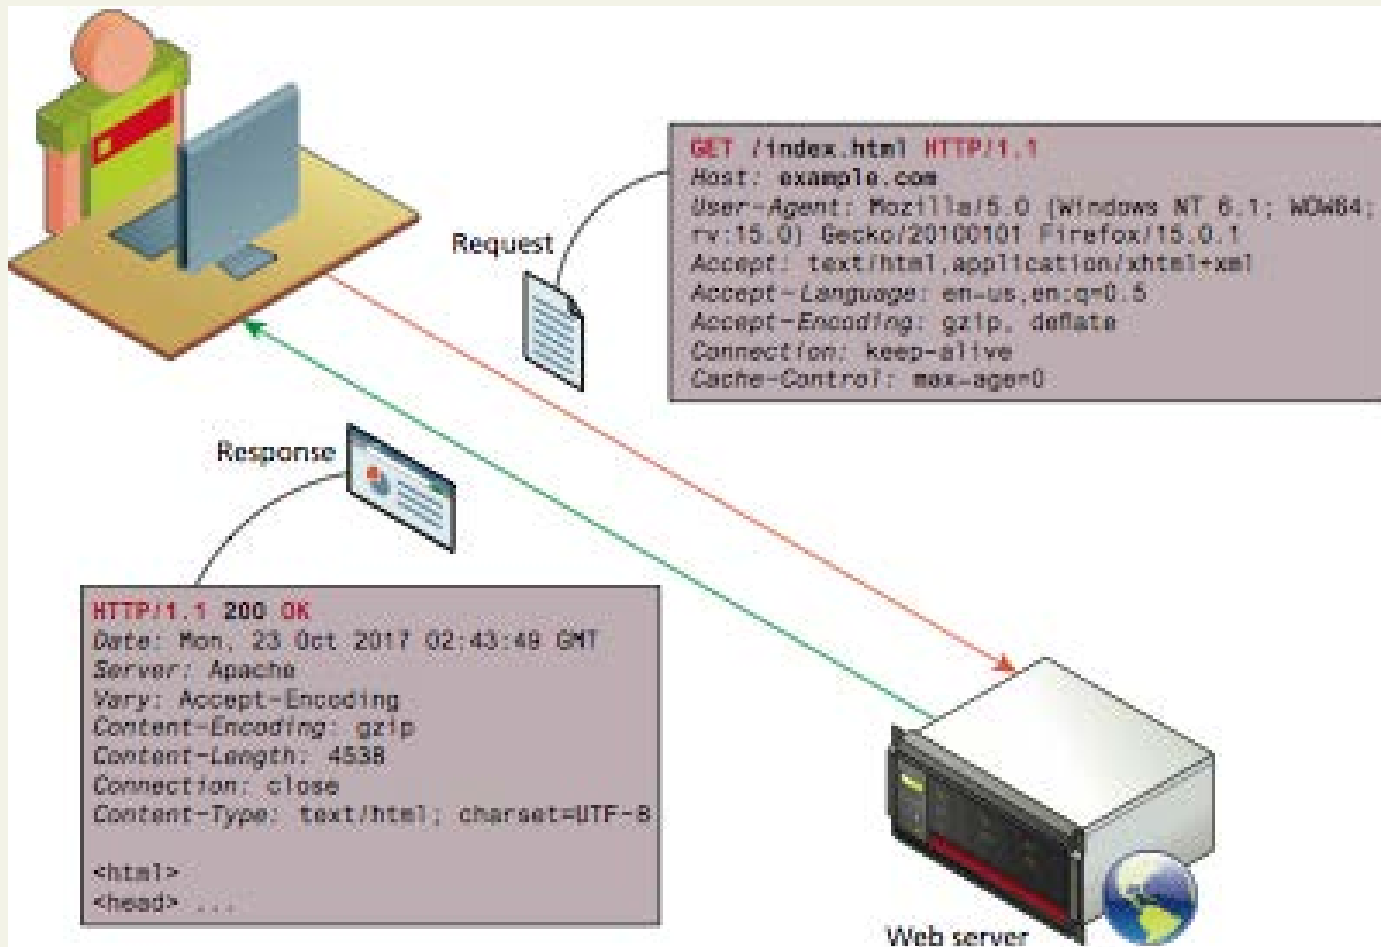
Request

GET /index.html HTTP/1.1
Host: example.com
User-Agent: Mozilla/5.0 (Windows NT 6.1; WOW64; rv:15.0) Gecko/20100101 Firefox/15.0.1
Accept: text/html,application/xhtml+xml
Accept-Language: en-us,en;q=0.5
Accept-Encoding: gzip, deflate
Connection: keep-alive
Cache-Control: max-age=0

Response

HTTP/1.1 200 OK
Date: Mon, 23 Oct 2017 02:43:49 GMT
Server: Apache
Vary: Accept-Encoding
Content-Encoding: gzip
Content-Length: 4538
Connection: close
Content-Type: text/html; charset=UTF-8

<html>
<head> ...

Web server